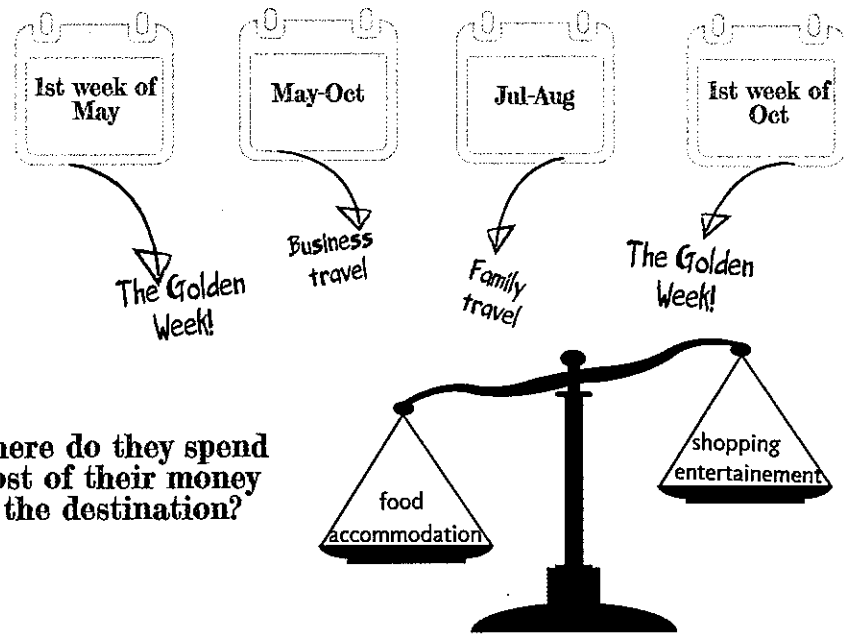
Ist week of May

May-Oct

Jul-Aug

Ist week of Oct

The Golden Week!

Business travel

Family travel

The Golden Week!

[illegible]here do they spend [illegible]ost of their money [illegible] the destination?

food accommodation

shopping entertainement